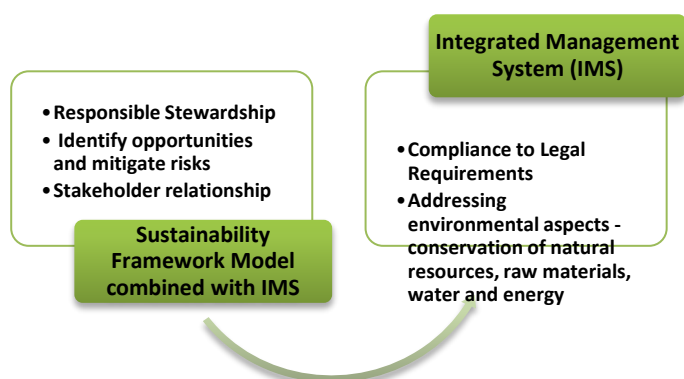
Integrated Management System (IMS)

• Responsible Stewardship
• Identify opportunities and mitigate risks
• Stakeholder relationship

Sustainability Framework Model combined with IMS

• Compliance to Legal Requirements
• Addressing environmental aspects - conservation of natural resources, raw materials, water and energy